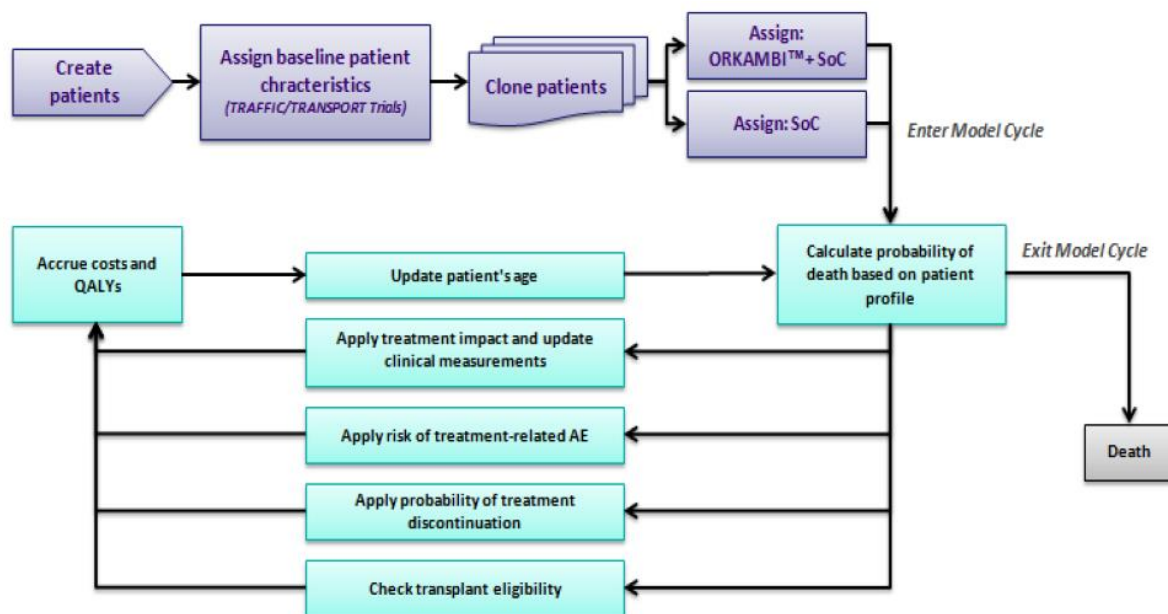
Create patients

Assign baseline patient chracteristics
(TRAFFIC/TRANSPORT Trials)

Clone patients

Assign: ORKAMBI™+ SoC

Assign: SoC

Enter Model Cycle

Accrue costs and QALYs

Update patient's age

Calculate probability of death based on patient profile

Exit Model Cycle

Apply treatment impact and update clinical measurements

Apply risk of treatment-related AE

Death

Apply probability of treatment discontinuation

Check transplant eligibility